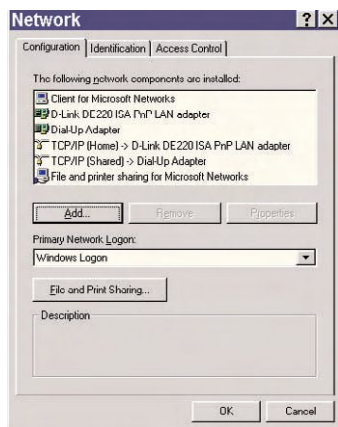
Network ? X

Configuration | Identification | Access Control

The following network components are installed:

Client for Microsoft Networks
D-Link DE220 ISA PnP LAN adapter
Dial-Up Adapter
TCP/IP (Home) -> D-Link DE220 ISA PnP LAN adapter
TCP/IP (Shared) -> Dial-Up Adapter
File and printer sharing for Microsoft Networks

Add... | Remove | Properties

Primary Network Logon:
Windows Logon

File and Print Sharing...

Description

OK | Cancel